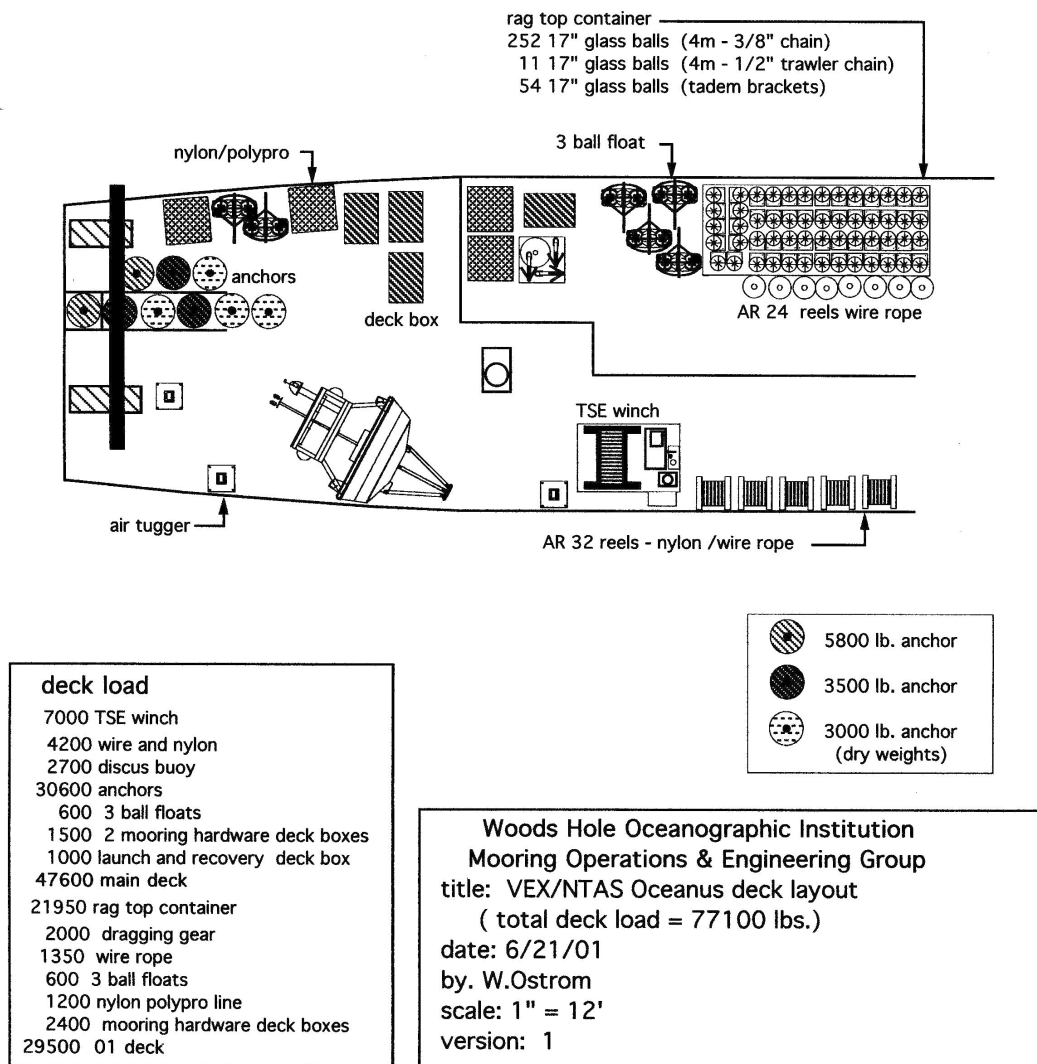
rag top container
252 17" glass balls (4m - 3/8" chain)
11 17" glass balls (4m - 1/2" trawler chain)
54 17" glass balls (tadem brackets)

nylon/polypro

3 ball float

anchors

deck box

AR 24 reels wire rope

TSE winch

air tugger

AR 32 reels - nylon /wire rope

5800 lb. anchor
3500 lb. anchor
3000 lb. anchor (dry weights)

deck load
7000 TSE winch
4200 wire and nylon
2700 discus buoy
30600 anchors
600 3 ball floats
1500 2 mooring hardware deck boxes
1000 launch and recovery deck box
47600 main deck
21950 rag top container
2000 dragging gear
1350 wire rope
600 3 ball floats
1200 nylon polypro line
2400 mooring hardware deck boxes
29500 01 deck

Woods Hole Oceanographic Institution
Mooring Operations & Engineering Group
title: VEX/NTAS Oceanus deck layout
( total deck load = 77100 lbs.)
date: 6/21/01
by. W.Ostrom
scale: 1" = 12'
version: 1